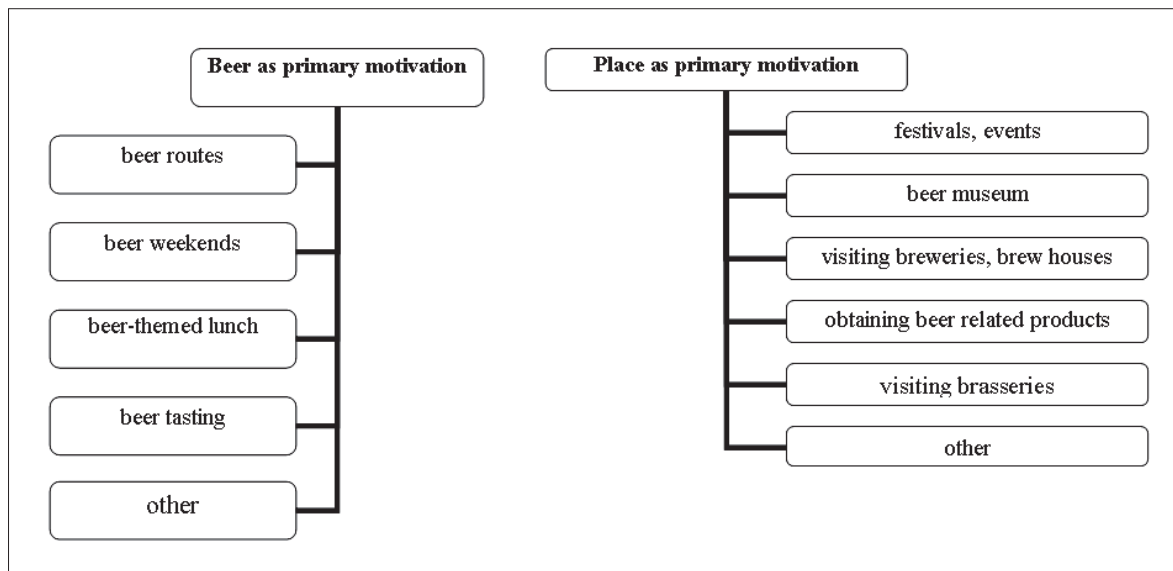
Beer as primary motivation

beer routes

beer weekends

beer-themed lunch

beer tasting

other

Place as primary motivation

festivals, events

beer museum

visiting breweries, brew houses

obtaining beer related products

visiting brasseries

other